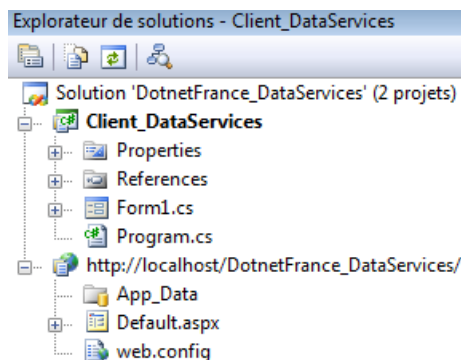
Explorateur de solutions - Client_DataServices

Solution 'DotnetFrance_DataServices' (2 projets)
Client_DataServices
Properties
References
Form1.cs
Program.cs
http://localhost/DotnetFrance_DataServices/
App_Data
Default.aspx
web.config